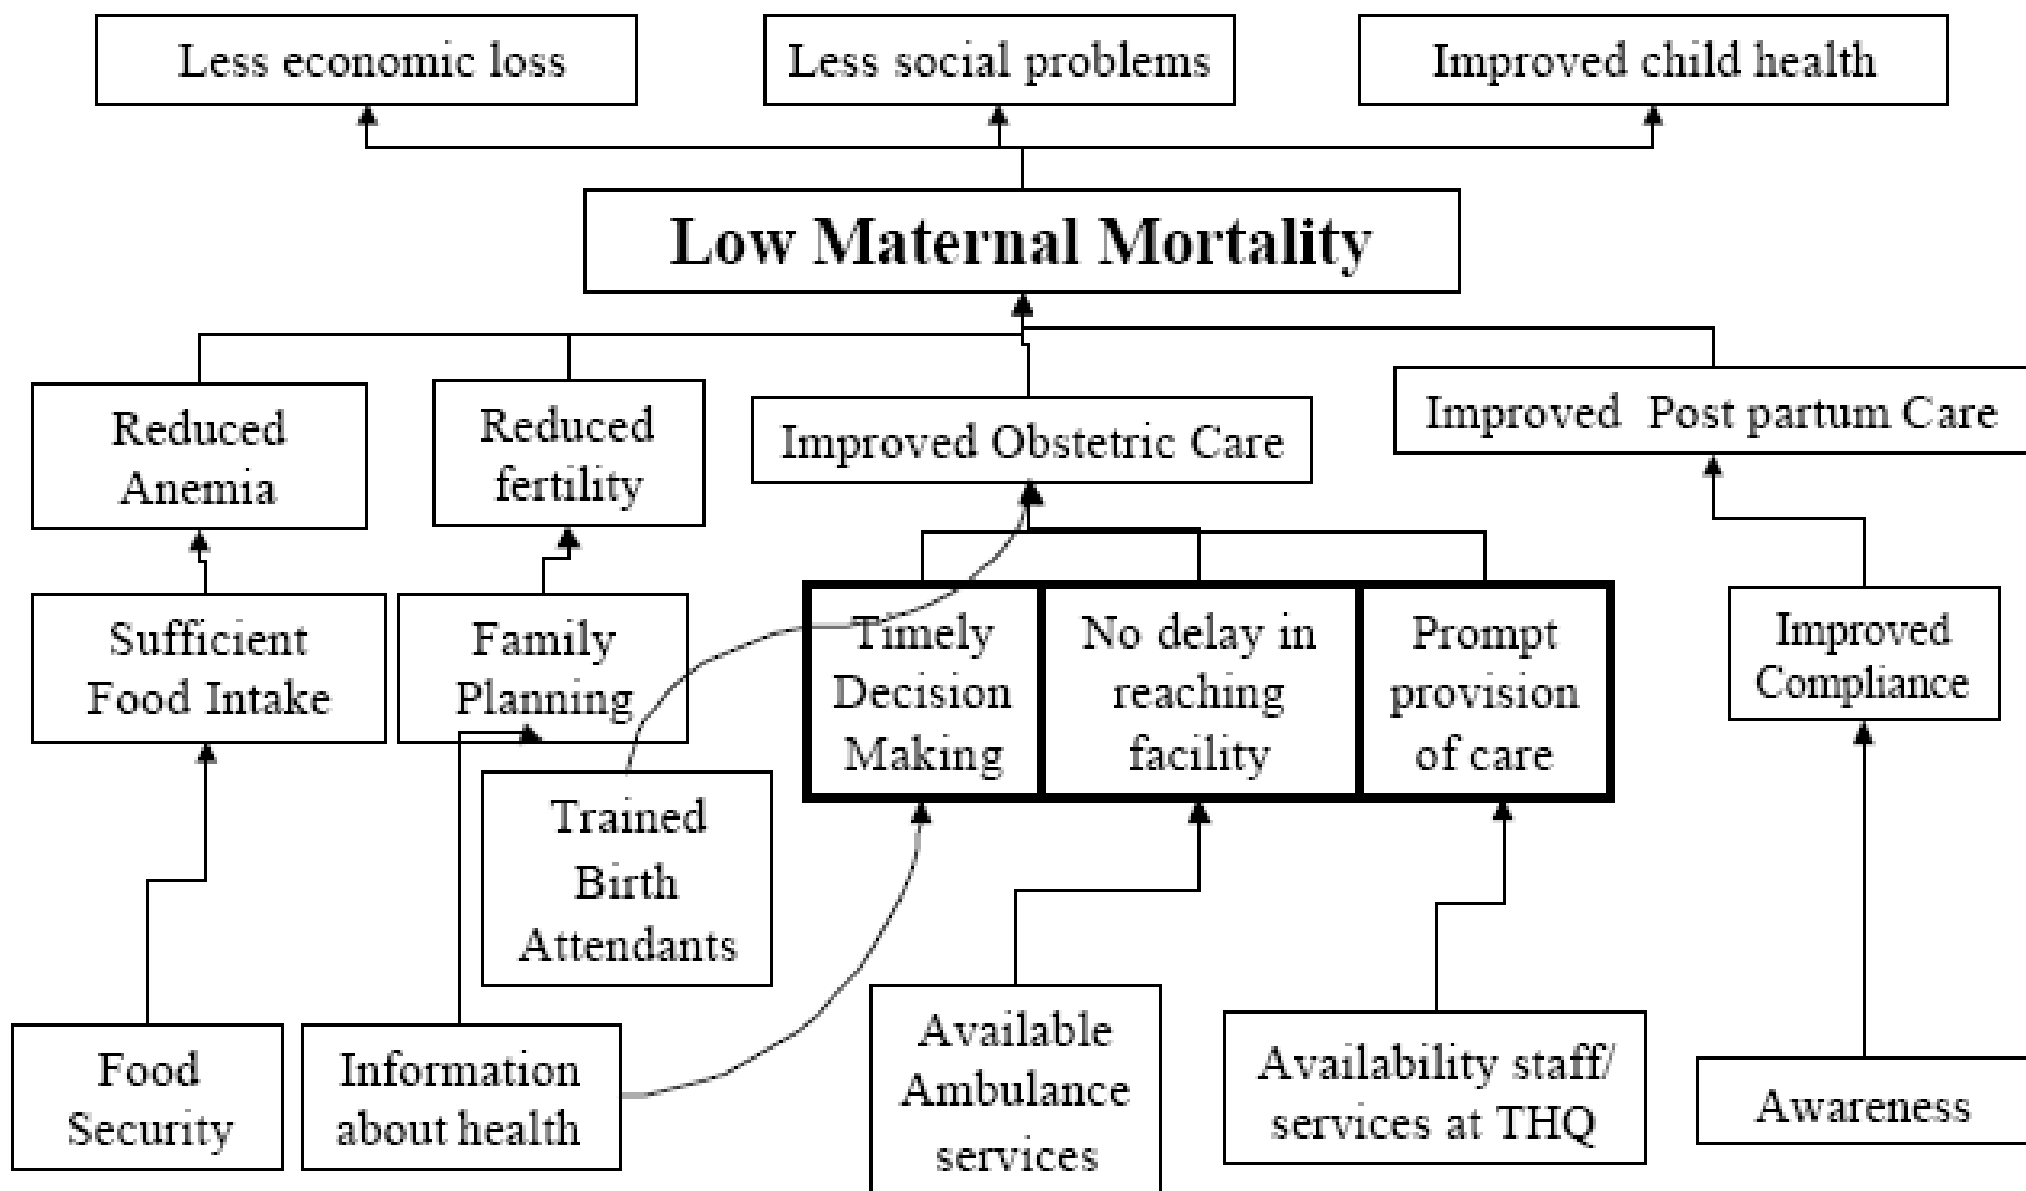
Less economic loss

Less social problems

Improved child health

Low Maternal Mortality

Reduced Anemia

Reduced fertility

Improved Obstetric Care

Improved Post partum Care

Sufficient Food Intake

Family Planning

Timely Decision Making

No delay in reaching facility

Prompt provision of care

Improved Compliance

Trained Birth Attendants

Food Security

Information about health

Available Ambulance services

Availability staff/ services at THQ

Awareness